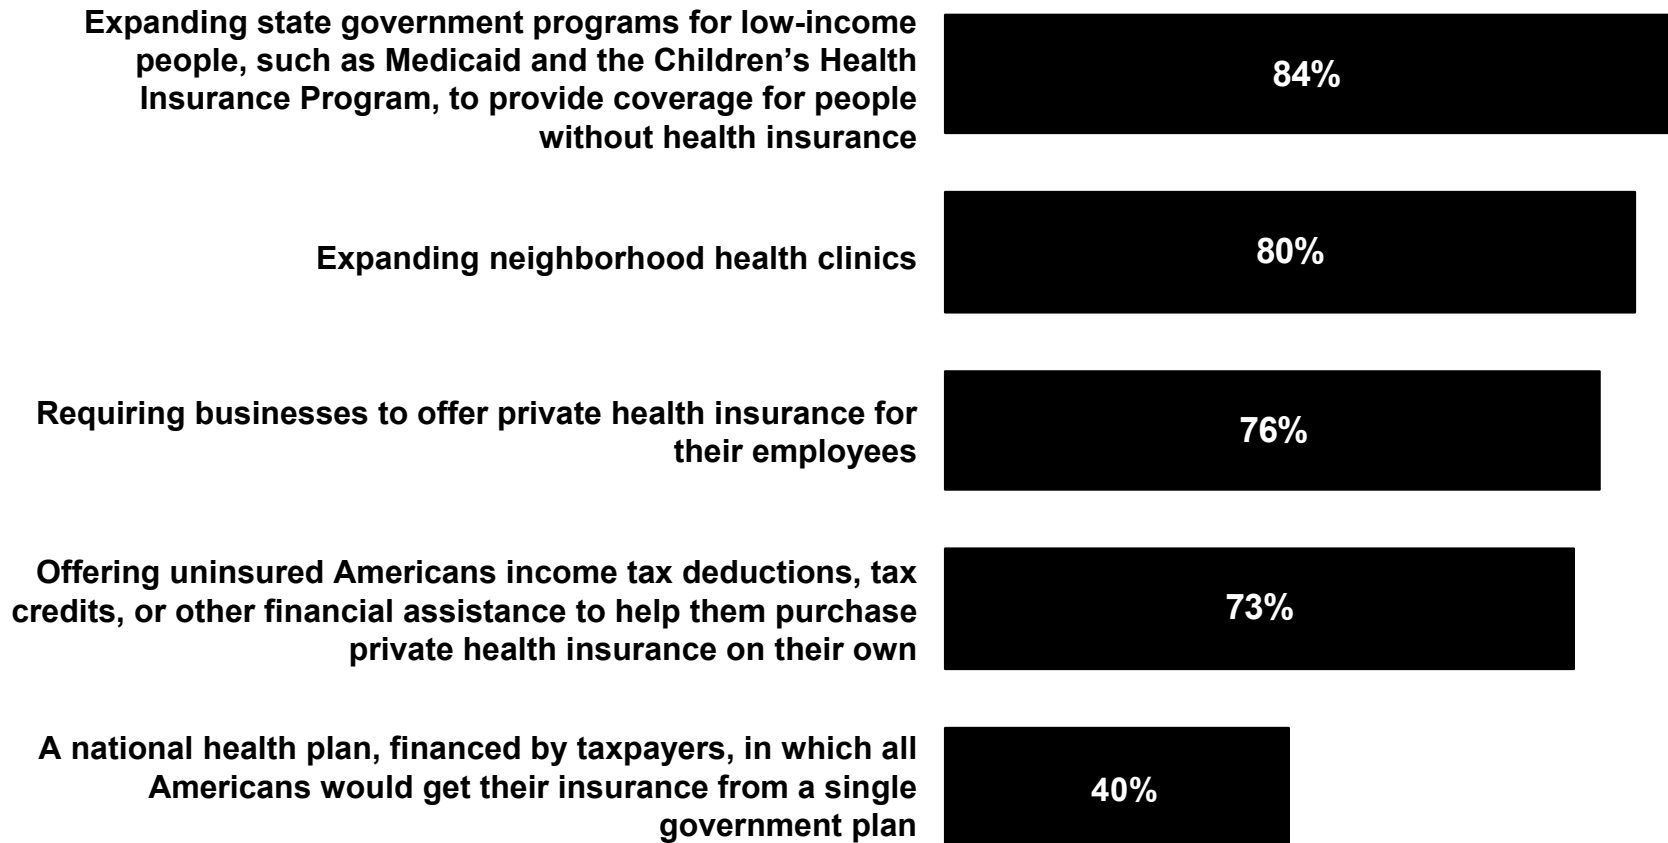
Expanding state government programs for low-income people, such as Medicaid and the Children's Health Insurance Program, to provide coverage for people without health insurance

84%

Expanding neighborhood health clinics

80%

Requiring businesses to offer private health insurance for their employees

76%

Offering uninsured Americans income tax deductions, tax credits, or other financial assistance to help them purchase private health insurance on their own

73%

A national health plan, financed by taxpayers, in which all Americans would get their insurance from a single government plan

40%